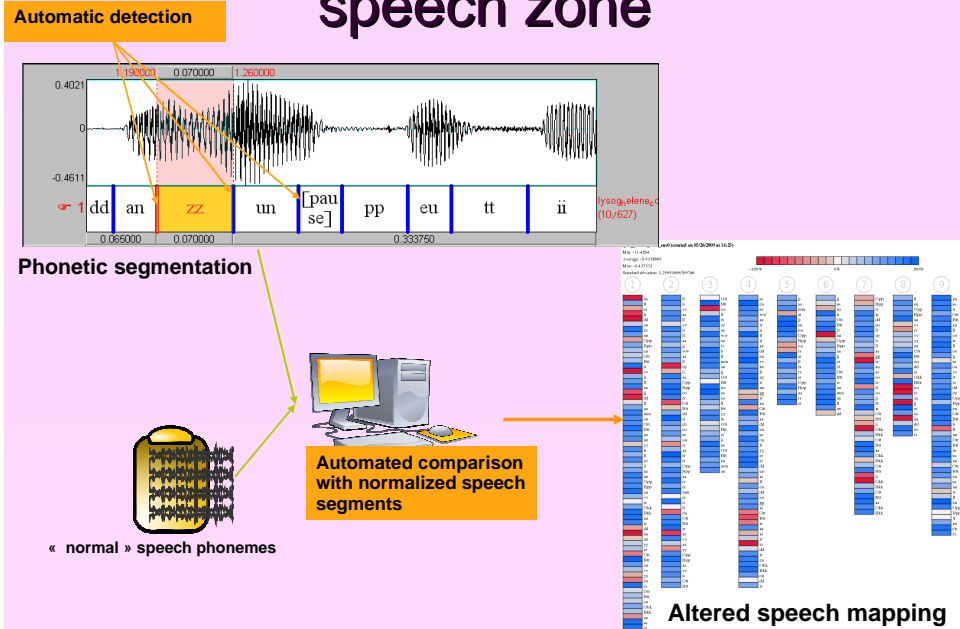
Automatic detection

speech zone

1.190000 0.070000 1.260000

0.4021

0

-0.4611

1 dd an zz un [pause] pp eu tt ii

lysoghelene (10/627)

0.065000 0.070000 0.333750

Phonetic segmentation

« normal » speech phonemes

Automated comparison with normalized speech segments

Min: -11.4054
Average: -5.5518985
Max: -0.427333
Standard deviation: 2.25953866769746

-100% 0% 100%

1 2 3 4 5 6 7 8 9

Altered speech mapping